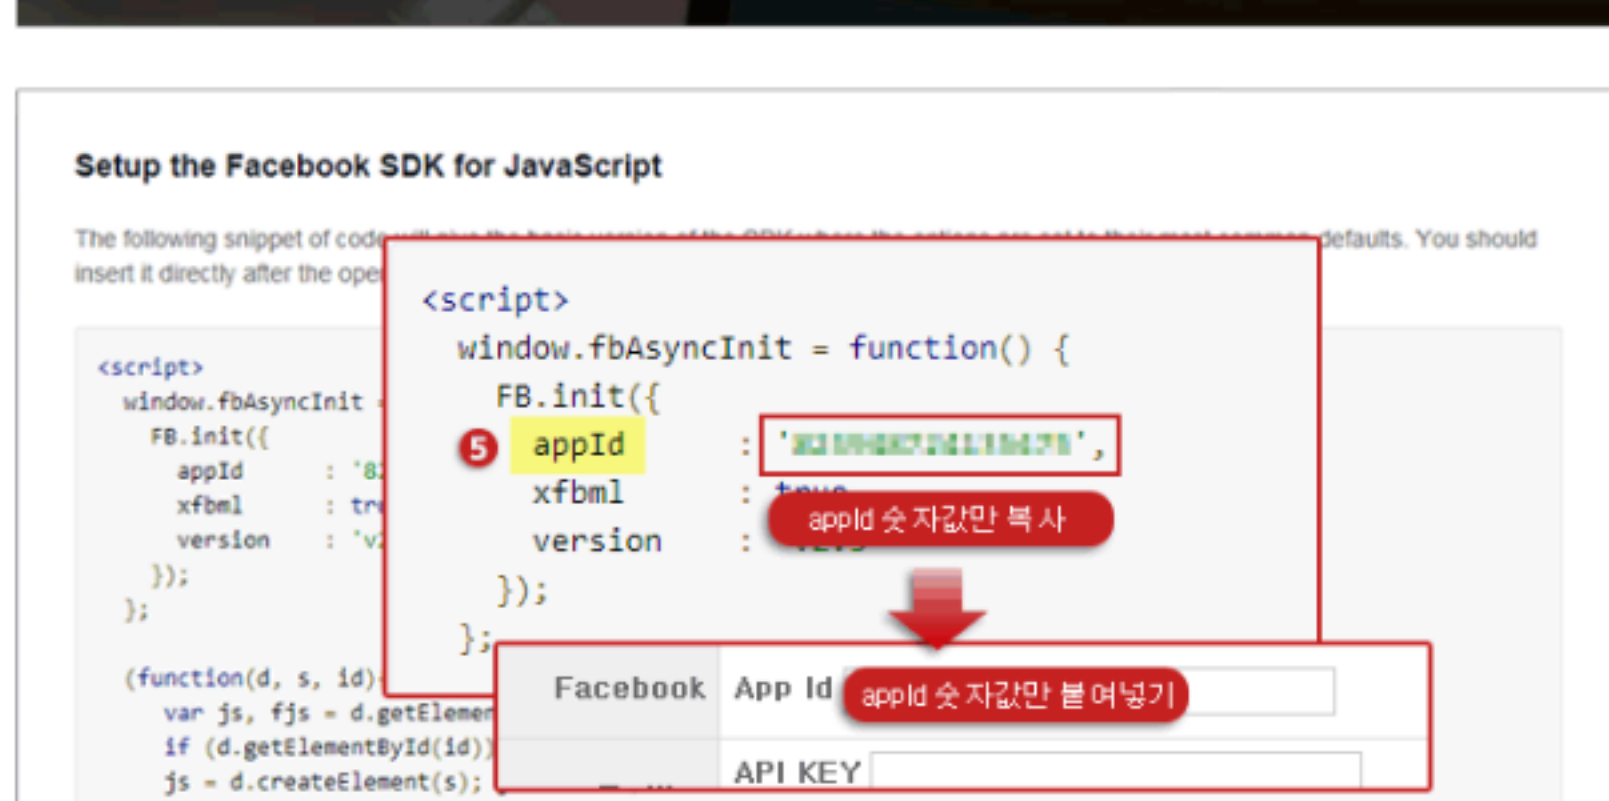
Setup the Facebook SDK for JavaScript

The following snippet of code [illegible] defaults. You should insert it directly after the ope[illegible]

<script>
window.fbAsyncInit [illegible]
FB.init({
appId : '8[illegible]
xfbml : tr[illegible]
version : 'v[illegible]
});
};

(function(d, s, id)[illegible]
var js, fjs = d.getElemen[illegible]
if (d.getElementById(id))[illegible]
js = d.createElement(s);

<script>
window.fbAsyncInit = function() {
FB.init({
5 appId : '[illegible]',
xfbml : true
version : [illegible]
});
};

appId 숫자값만 복사

Facebook App Id
appId 숫자값만 붙여넣기
API KEY